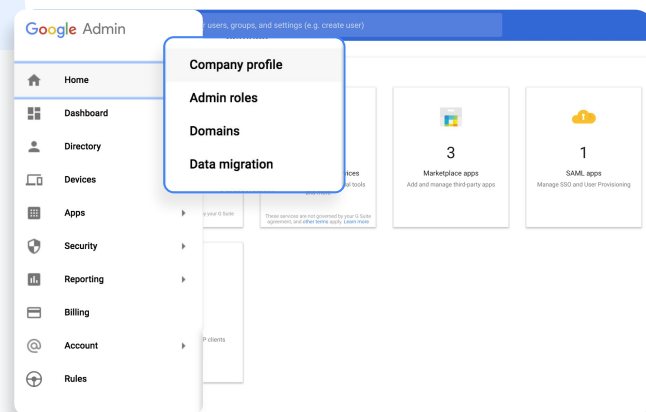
Google Admin

r users, groups, and settings (e.g. create user)

Home
Dashboard
Directory
Devices
Apps
Security
Reporting
Billing
Account
Rules

Company profile
Admin roles
Domains
Data migration

ices
al tools
and more

y your G Suite

These services are not governed by your G Suite agreement, and other terms apply. Learn more

3
Marketplace apps
Add and manage third-party apps

1
SAML apps
Manage SSO and User Provisioning

P clients